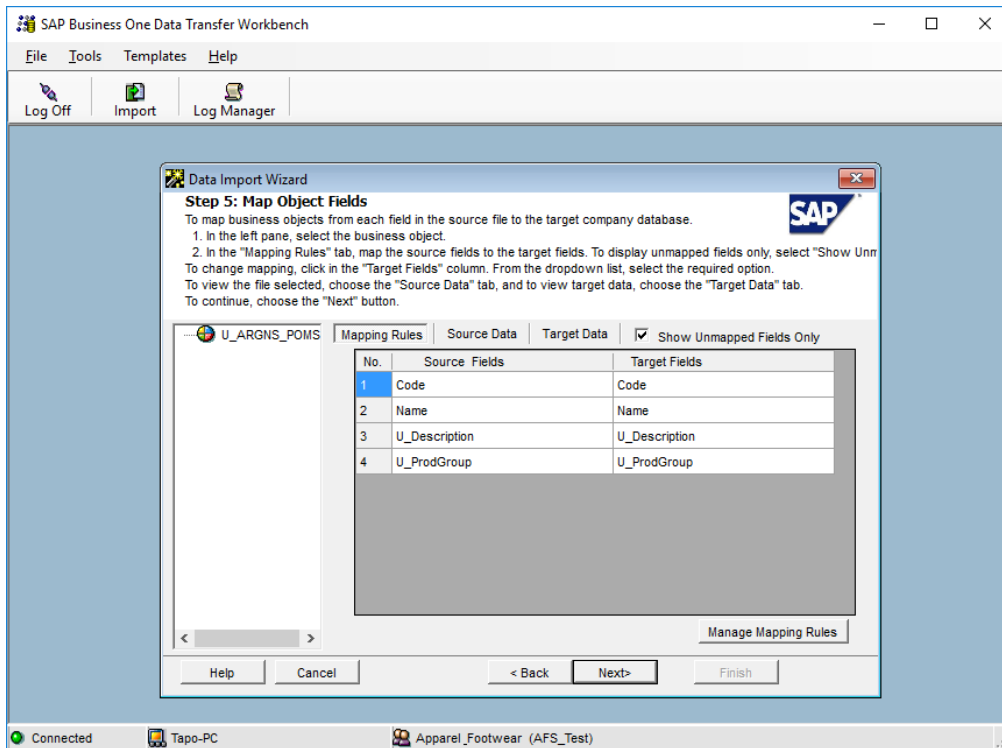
SAP Business One Data Transfer Workbench

File Tools Templates Help

Log Off Import Log Manager

Data Import Wizard

Step 5: Map Object Fields

To map business objects from each field in the source file to the target company database.
1. In the left pane, select the business object.
2. In the "Mapping Rules" tab, map the source fields to the target fields. To display unmapped fields only, select "Show Unm
To change mapping, click in the "Target Fields" column. From the dropdown list, select the required option.
To view the file selected, choose the "Source Data" tab, and to view target data, choose the "Target Data" tab.
To continue, choose the "Next" button.

SAP

U_ARGNS_POMS

Mapping Rules Source Data Target Data Show Unmapped Fields Only

| No. | Source Fields | Target Fields |
|---|---|---|
| 1 | Code | Code |
| 2 | Name | Name |
| 3 | U_Description | U_Description |
| 4 | U_ProdGroup | U_ProdGroup |

Manage Mapping Rules

Help Cancel < Back Next> Finish

Connected Tapo-PC Apparel_Footwear (AFS_Test)